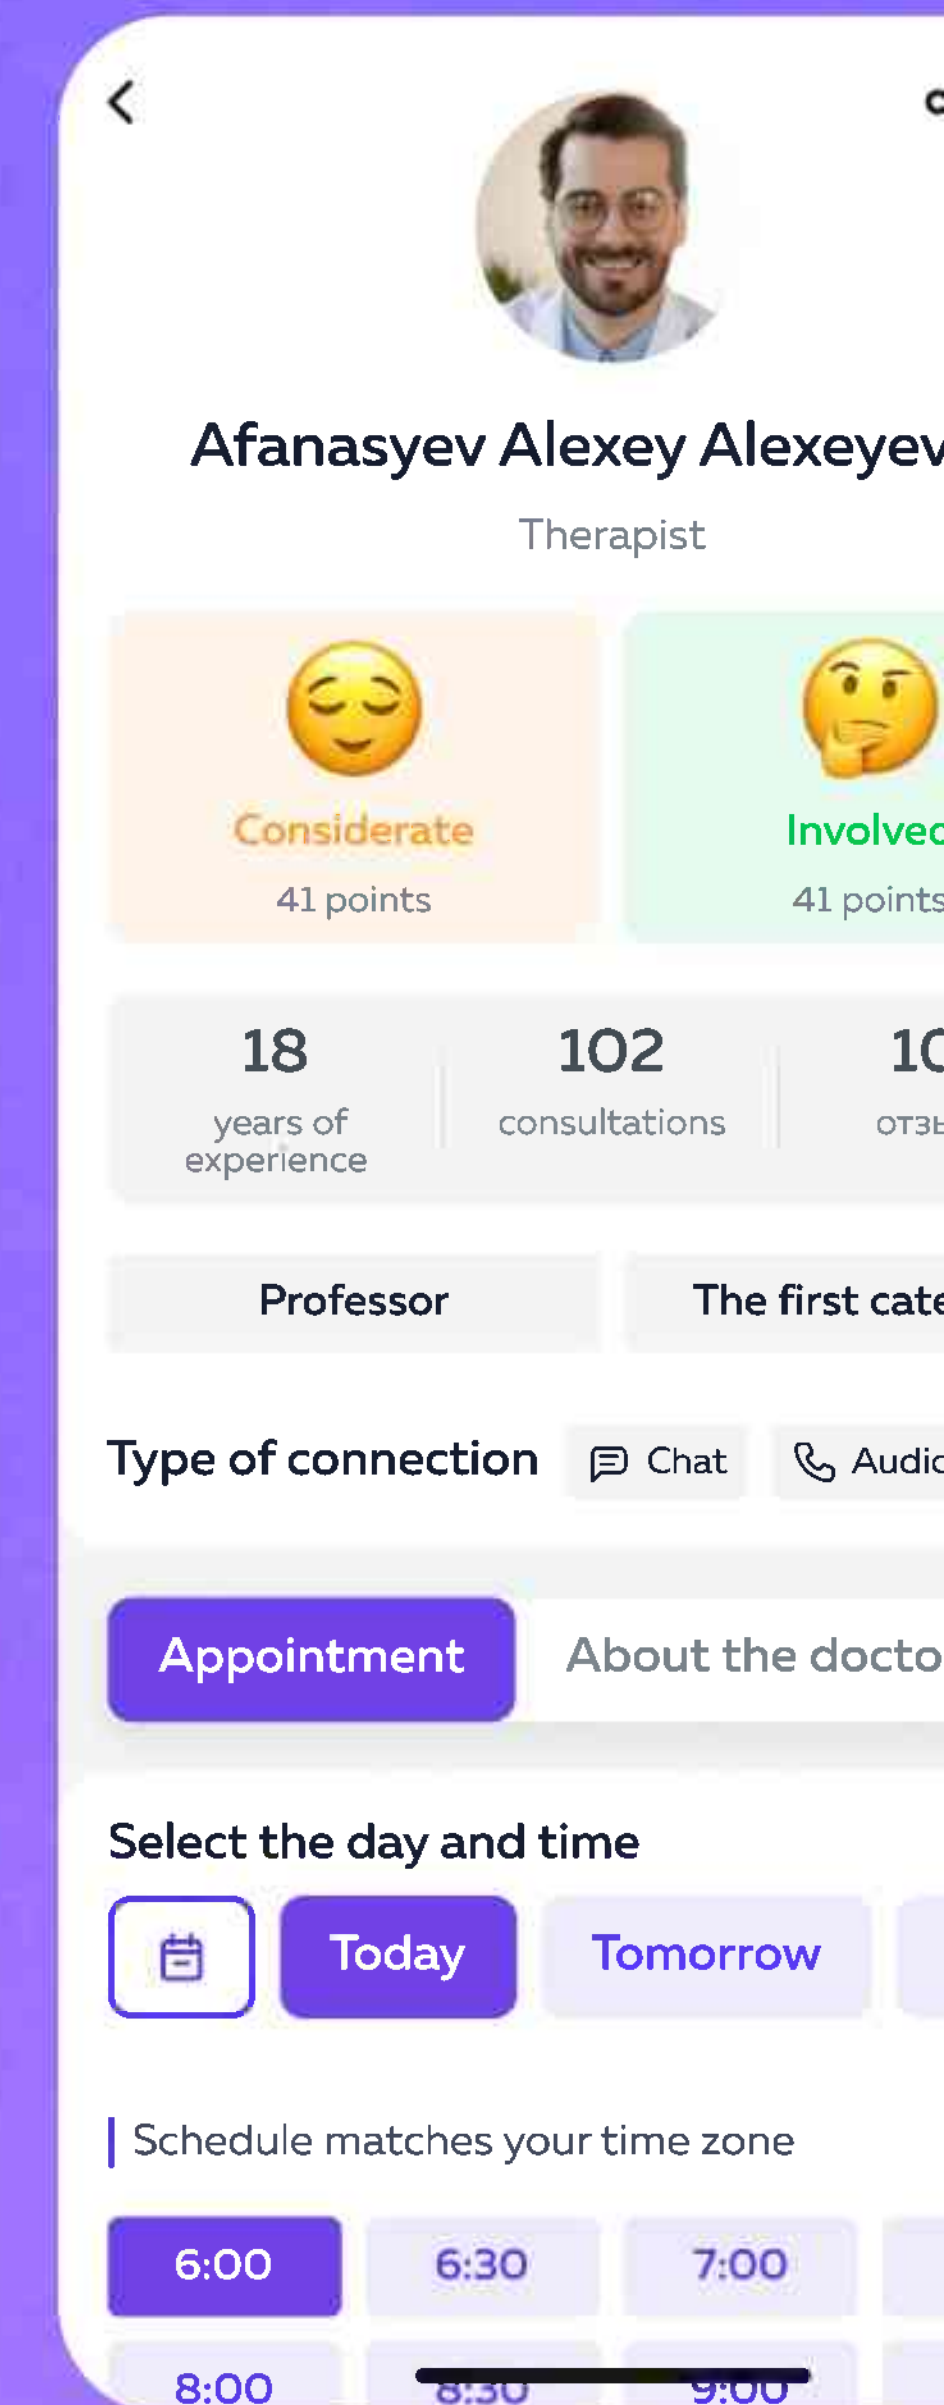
Afanasyev Alexey Alexeyev

Therapist

Considerate
41 points

Involvec
41 points

18
years of experience

102
consultations

1C
отзь

Professor

The first cate

Type of connection

Chat

Audic

Appointment

About the docto

Select the day and time

Today

Tomorrow

Schedule matches your time zone

6:00

6:30

7:00

8:00

8:30

9:00